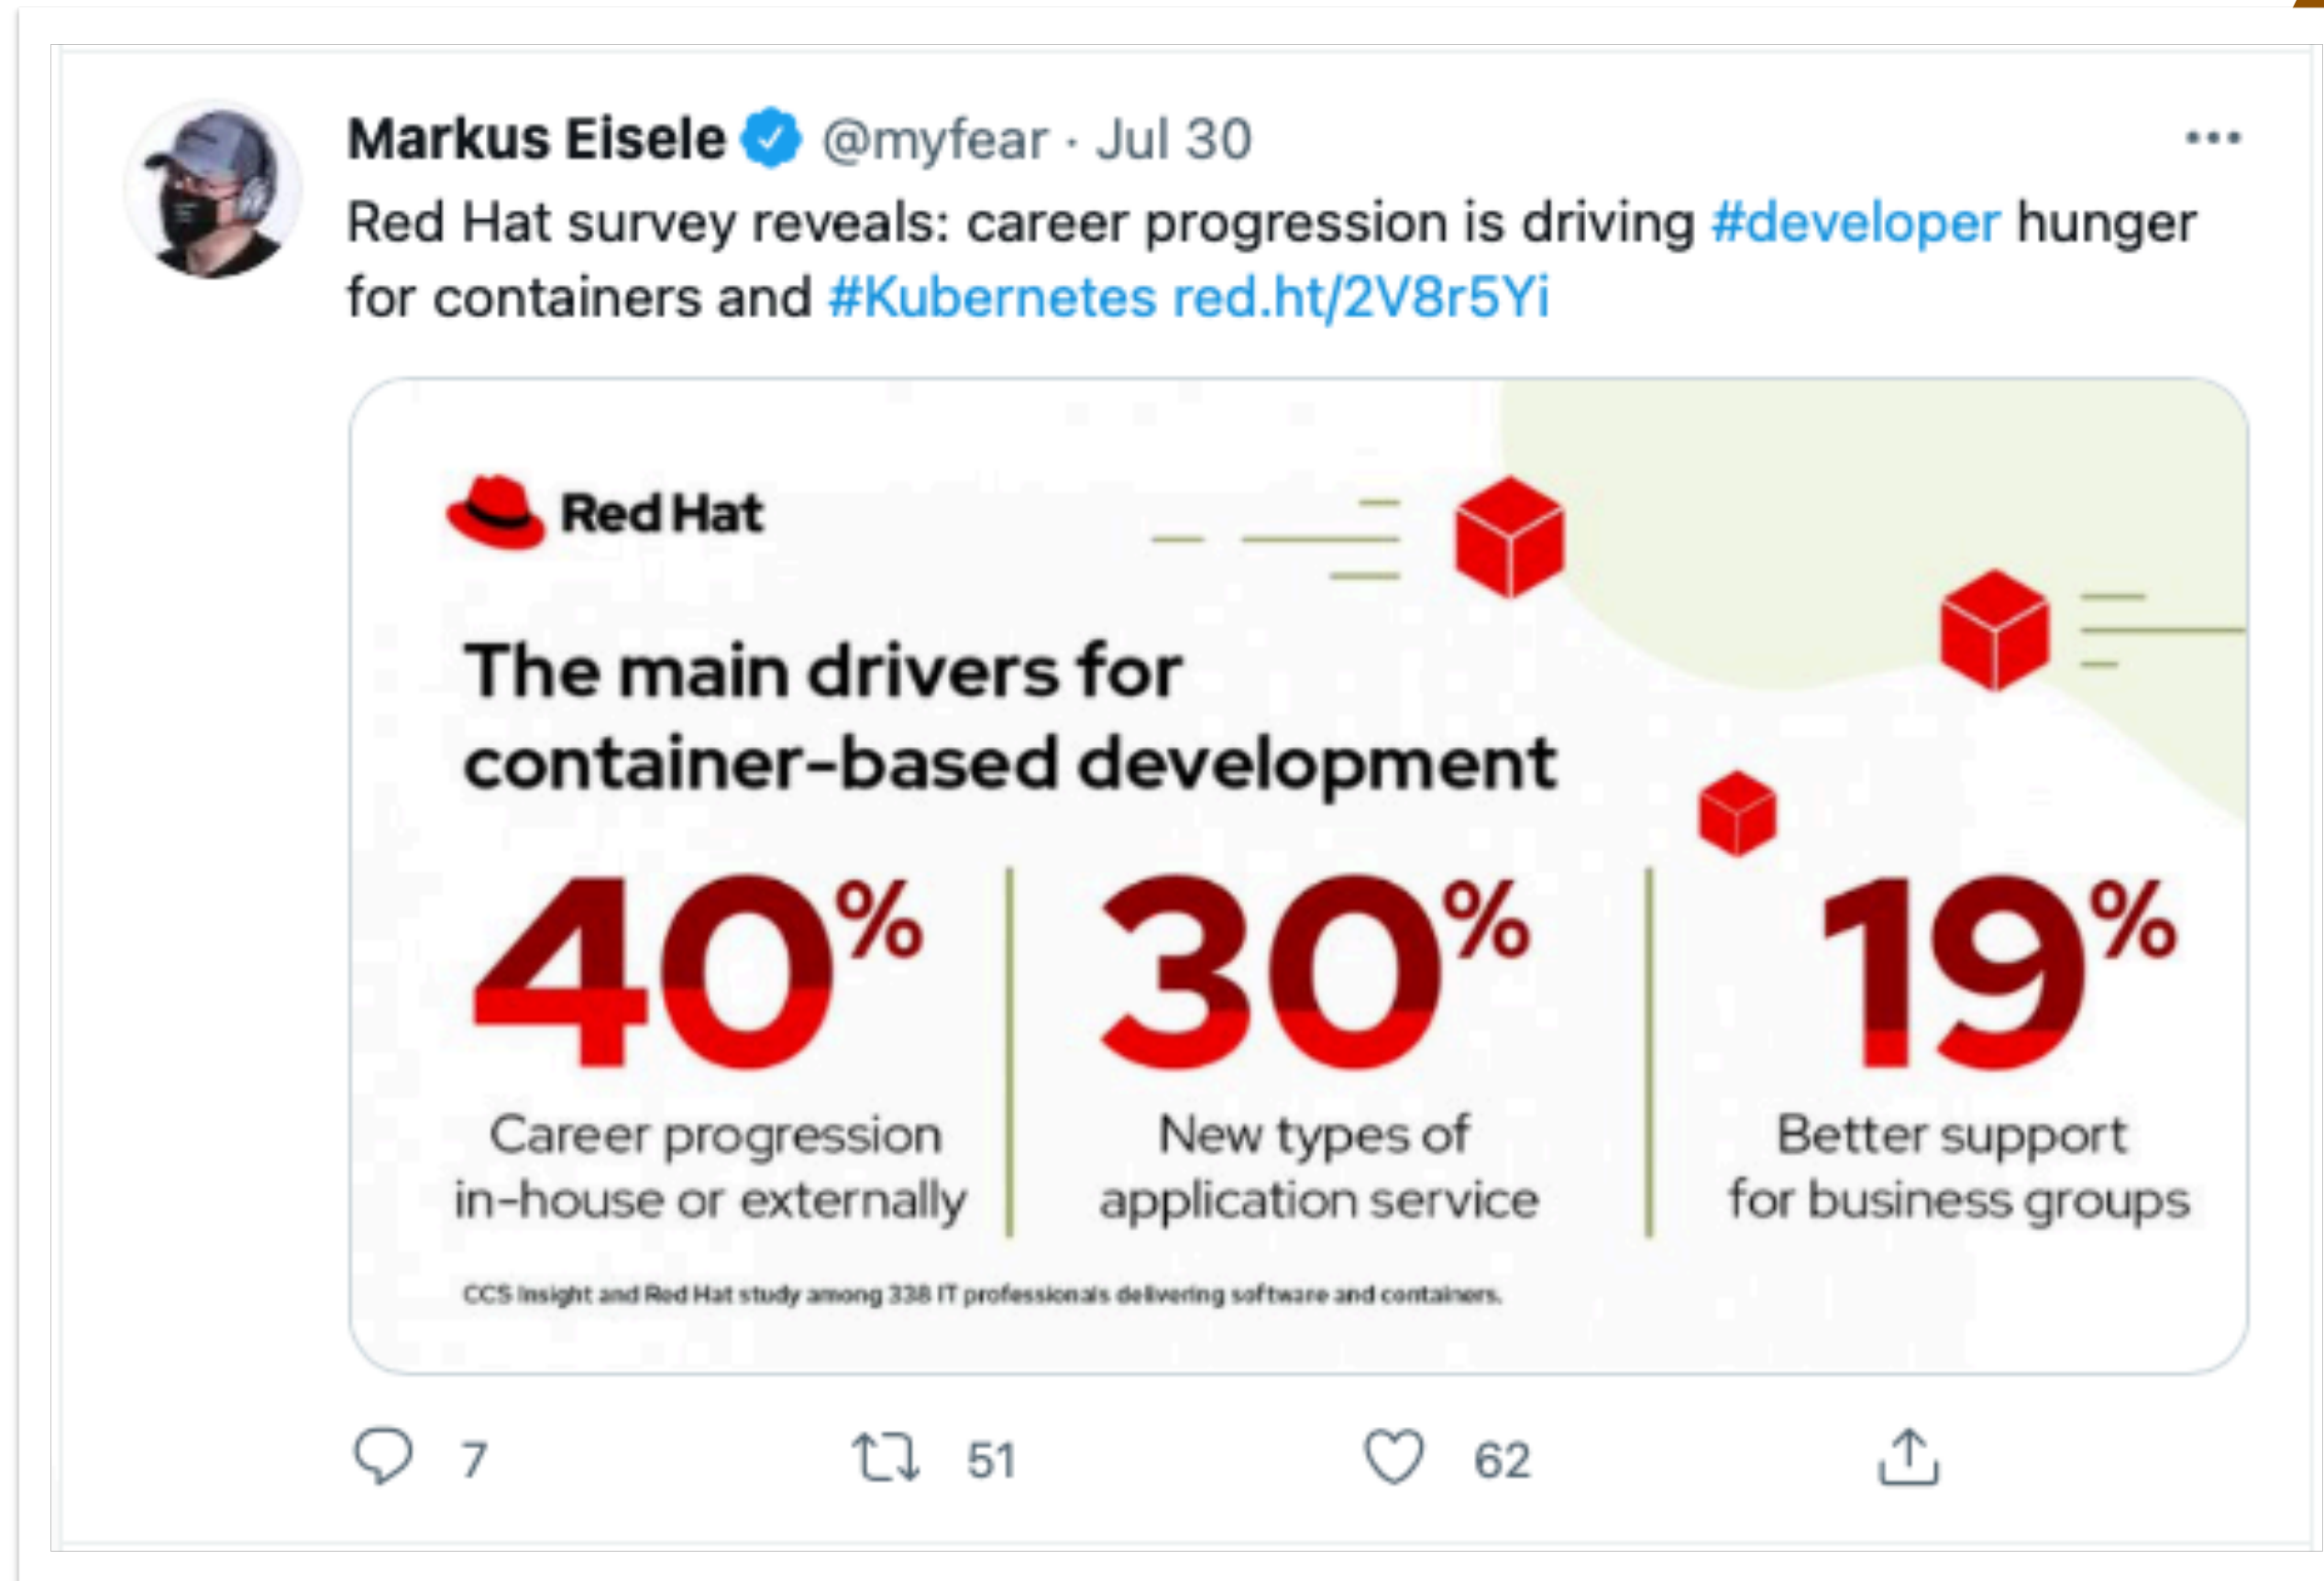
Markus Eisele @myfear · Jul 30

Red Hat survey reveals: career progression is driving #developer hunger for containers and #Kubernetes red.ht/2V8r5Yi

Red Hat

The main drivers for container-based development

40%
Career progression in-house or externally

30%
New types of application service

19%
Better support for business groups

CCS Insight and Red Hat study among 338 IT professionals delivering software and containers.

7 51 62